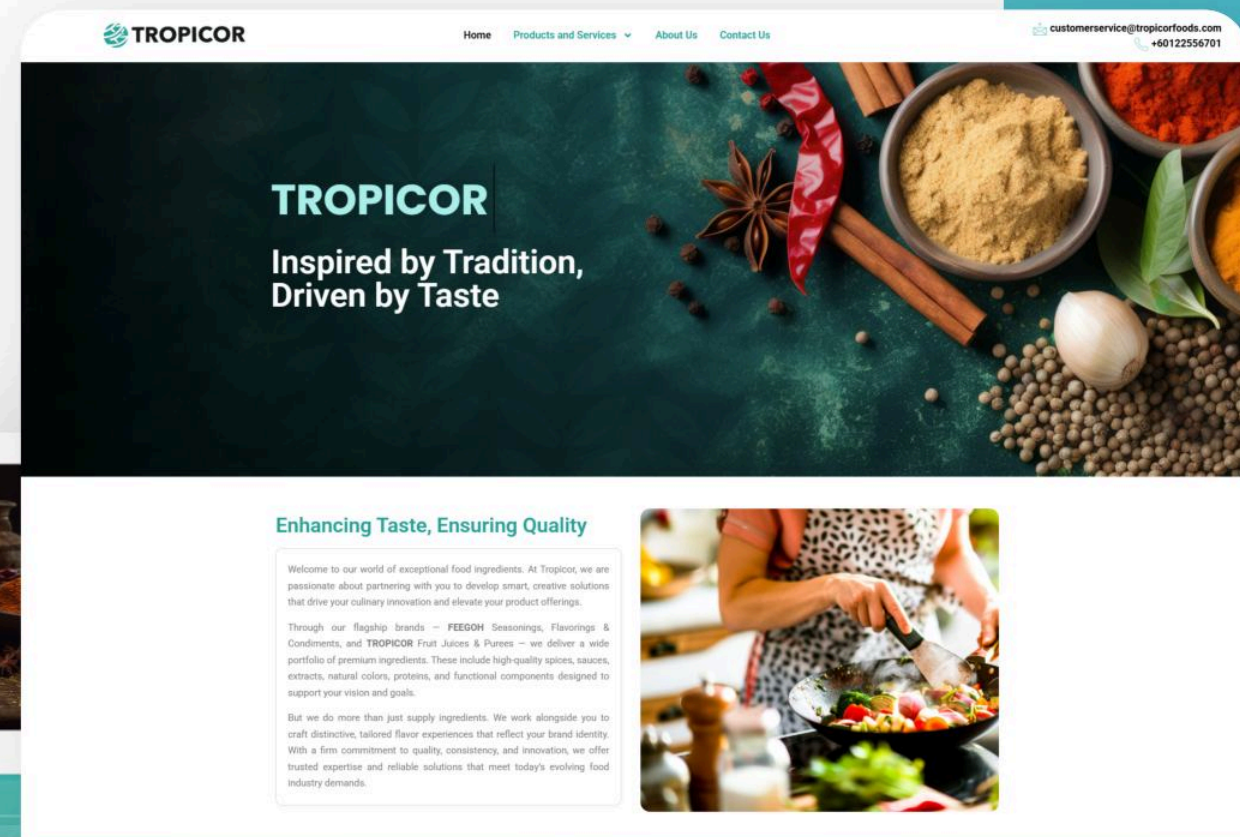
TROPICOR

Home Products and Services About Us Contact Us

customerservice@tropicorfoods.com
+60122556701

TROPICOR

Inspired by Tradition, Driven by Taste

Enhancing Taste, Ensuring Quality

Welcome to our world of exceptional food ingredients. At Tropicor, we are passionate about partnering with you to develop smart, creative solutions that drive your culinary innovation and elevate your product offerings.

Through our flagship brands — FEEGOH Seasonings, Flavorings & Condiments, and TROPICOR Fruit Juices & Purees — we deliver a wide portfolio of premium ingredients. These include high-quality spices, sauces, extracts, natural colors, proteins, and functional components designed to support your vision and goals.

But we do more than just supply ingredients. We work alongside you to craft distinctive, tailored flavor experiences that reflect your brand identity. With a firm commitment to quality, consistency, and innovation, we offer trusted expertise and reliable solutions that meet today's evolving food industry demands.